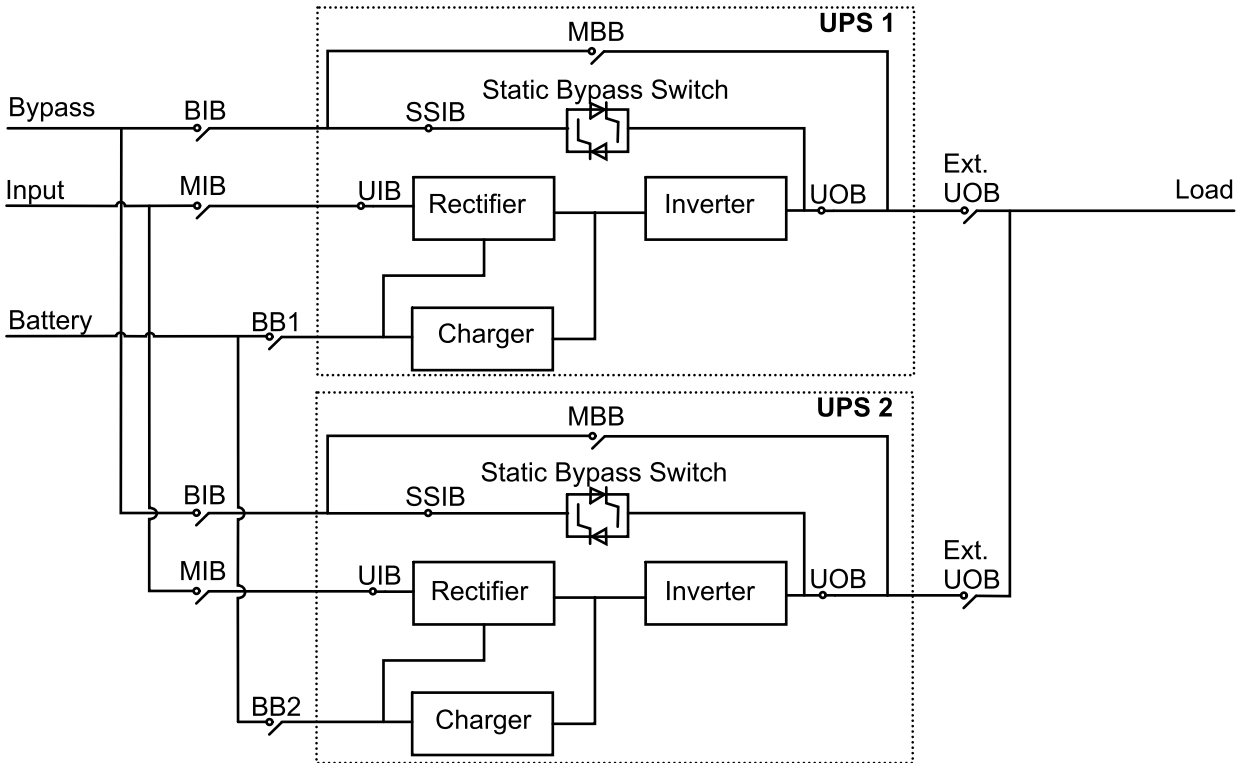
UPS 1

MBB

Static Bypass Switch

Bypass

BIB

SSIB

Ext. UOB

Input

MIB

UIB

Rectifier

Inverter

UOB

Load

Battery

BB1

Charger

UPS 2

MBB

Static Bypass Switch

BIB

SSIB

Ext. UOB

MIB

UIB

Rectifier

Inverter

UOB

BB2

Charger